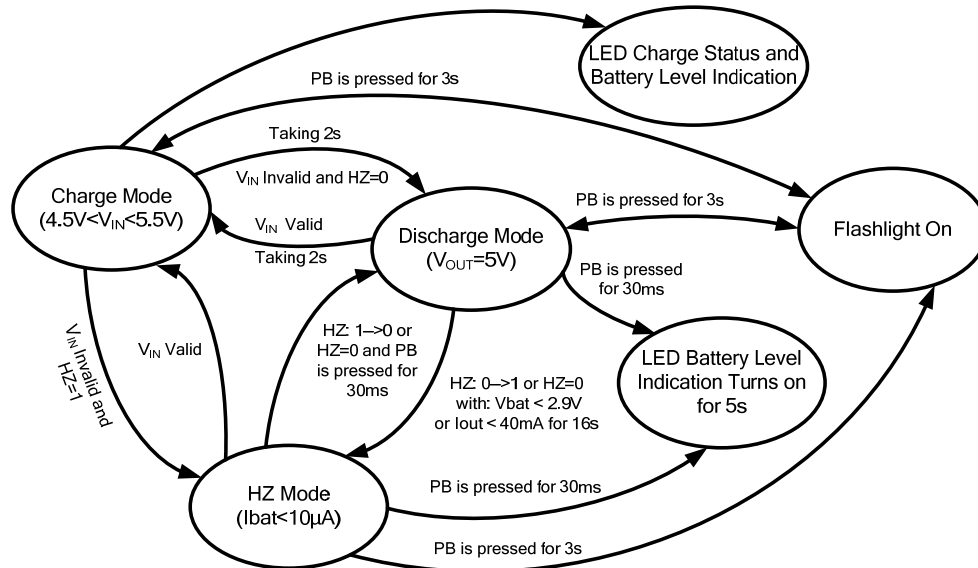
LED Charge Status and Battery Level Indication

PB is pressed for 3s

Taking 2s

$V_{IN}$ Invalid and HZ=0

Charge Mode ($4.5V<V_{IN}<5.5V$)

$V_{IN}$ Valid

Taking 2s

PB is pressed for 3s

Discharge Mode ($V_{OUT}$=5V)

Flashlight On

PB is pressed for 30ms

$V_{IN}$ Invalid and HZ=1

$V_{IN}$ Valid

HZ: 1–>0 or HZ=0 and PB is pressed for 30ms

HZ: 0–>1 or HZ=0 with: Vbat < 2.9V or Iout < 40mA for 16s

LED Battery Level Indication Turns on for 5s

HZ Mode (Ibat<10μA)

PB is pressed for 30ms

PB is pressed for 3s